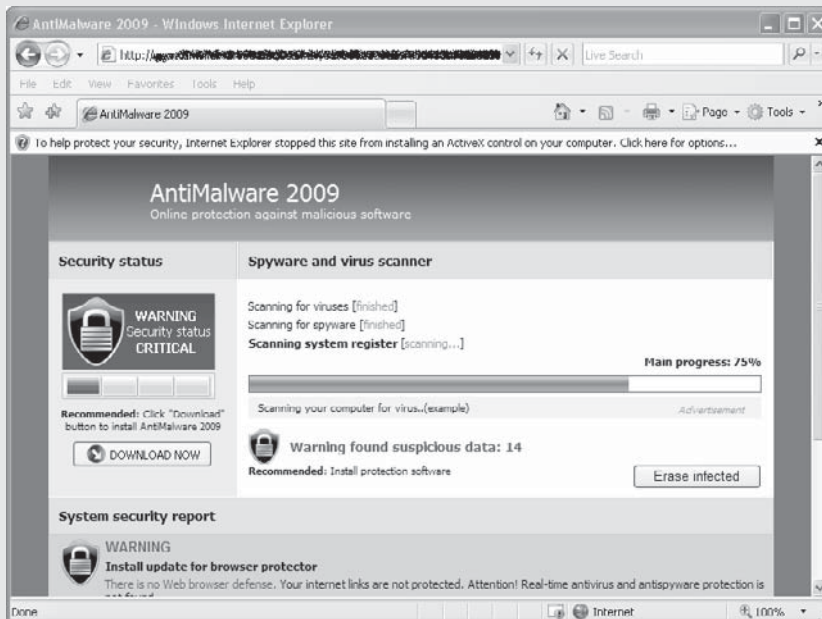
AntiMalware 2009 - Windows Internet Explorer

http://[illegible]

Live Search

File Edit View Favorites Tools Help

AntiMalware 2009

Page Tools

To help protect your security, Internet Explorer stopped this site from installing an ActiveX control on your computer. Click here for options...

AntiMalware 2009
Online protection against malicious software

Security status

Spyware and virus scanner

WARNING
Security status
CRITICAL

Recommended: Click "Download" button to install AntiMalware 2009

DOWNLOAD NOW

Scanning for viruses [finished]
Scanning for spyware [finished]
Scanning system register [scanning...]

Main progress: 75%

Scanning your computer for virus..(example)

Advertisement

Warning found suspicious data: 14

Recommended: Install protection software

Erase infected

System security report

WARNING
Install update for browser protector
There is no Web browser defense. Your internet links are not protected. Attention! Real-time antivirus and antispyware protection is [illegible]

Done

Internet

100%